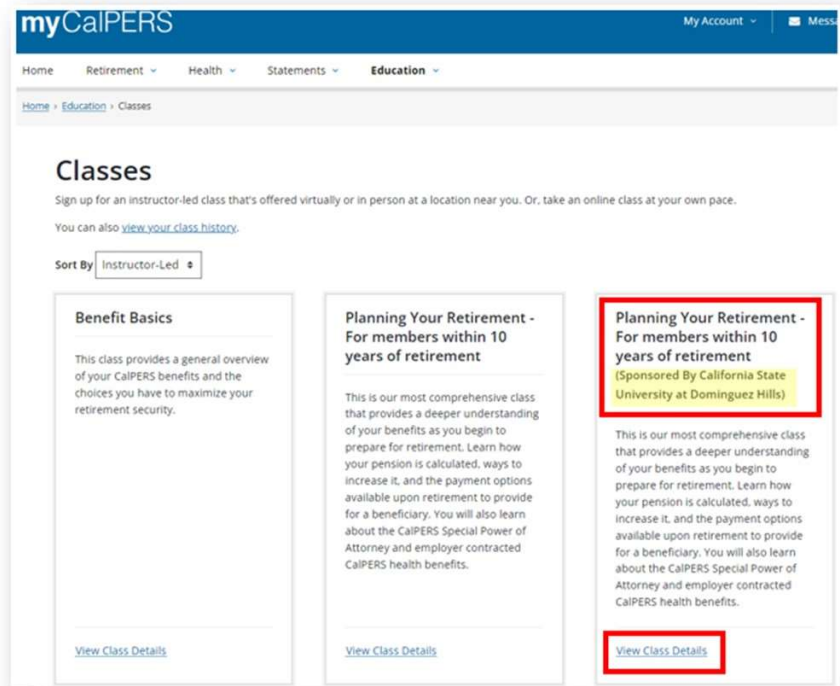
myCalPERS

My Account Messa

Home Retirement Health Statements Education

Home › Education › Classes

Classes

Sign up for an instructor-led class that's offered virtually or in person at a location near you. Or, take an online class at your own pace.

You can also view your class history.

Sort By Instructor-Led

Benefit Basics

This class provides a general overview of your CalPERS benefits and the choices you have to maximize your retirement security.

View Class Details

Planning Your Retirement - For members within 10 years of retirement

This is our most comprehensive class that provides a deeper understanding of your benefits as you begin to prepare for retirement. Learn how your pension is calculated, ways to increase it, and the payment options available upon retirement to provide for a beneficiary. You will also learn about the CalPERS Special Power of Attorney and employer contracted CalPERS health benefits.

View Class Details

Planning Your Retirement - For members within 10 years of retirement

(Sponsored By California State University at Dominguez Hills)

This is our most comprehensive class that provides a deeper understanding of your benefits as you begin to prepare for retirement. Learn how your pension is calculated, ways to increase it, and the payment options available upon retirement to provide for a beneficiary. You will also learn about the CalPERS Special Power of Attorney and employer contracted CalPERS health benefits.

View Class Details